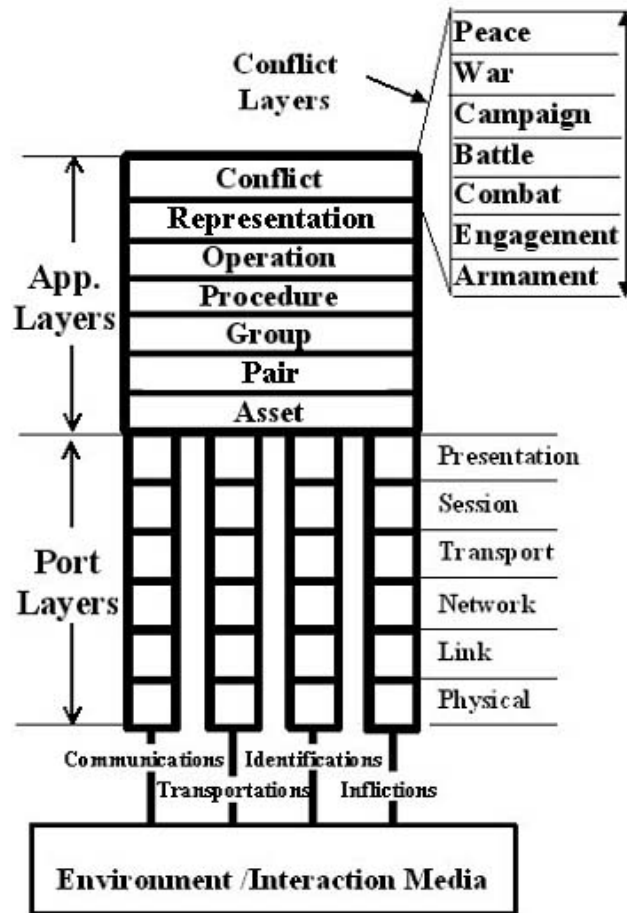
Conflict Layers

Peace
War
Campaign
Battle
Combat
Engagement
Armament

App. Layers

Conflict
Representation
Operation
Procedure
Group
Pair
Asset

Port Layers

Presentation
Session
Transport
Network
Link
Physical

Communications
Identifications
Transportations
Inflictions

Environment /Interaction Media